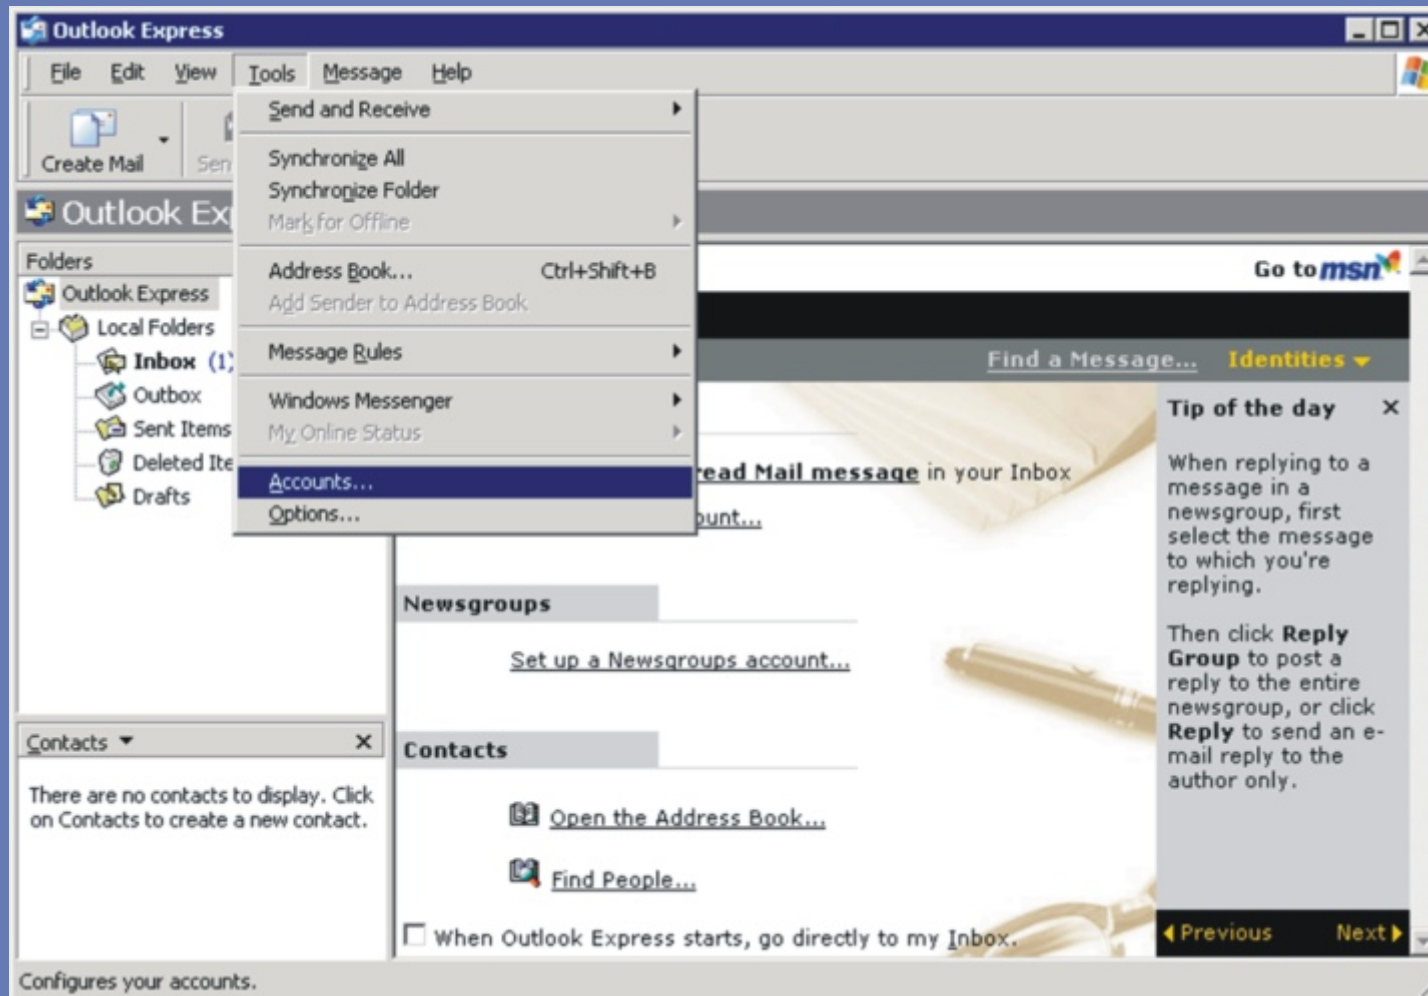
Outlook Express

File Edit View Tools Message Help

Create Mail Sen

Send and Receive
Synchronize All
Synchronize Folder
Mark for Offline
Address Book... Ctrl+Shift+B
Add Sender to Address Book
Message Rules
Windows Messenger
My Online Status
Accounts...
Options...

Outlook Ex

Folders
Outlook Express
Local Folders
Inbox (1)
Outbox
Sent Items
Deleted Ite
Drafts

Go to msn

Find a Message... Identities

read Mail message in your Inbox
ount...

Newsgroups
Set up a Newsgroups account...

Contacts
Open the Address Book...
Find People...

When Outlook Express starts, go directly to my Inbox.

Tip of the day

When replying to a message in a newsgroup, first select the message to which you're replying.

Then click Reply Group to post a reply to the entire newsgroup, or click Reply to send an e-mail reply to the author only.

Previous Next

Contacts

There are no contacts to display. Click on Contacts to create a new contact.

Configures your accounts.